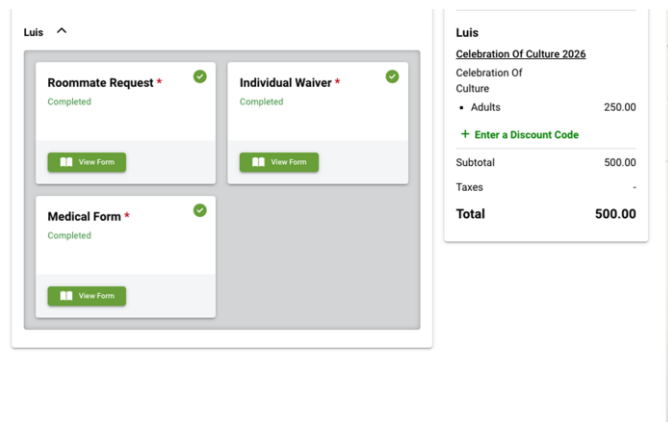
Luis

Roommate Request *
Completed
View Form

Individual Waiver *
Completed
View Form

Medical Form *
Completed
View Form

Luis
Celebration Of Culture 2026
Celebration Of Culture
- Adults 250.00
+ Enter a Discount Code

| Subtotal | 500.00 |
|---|---|
| Taxes | - |
| Total | 500.00 |